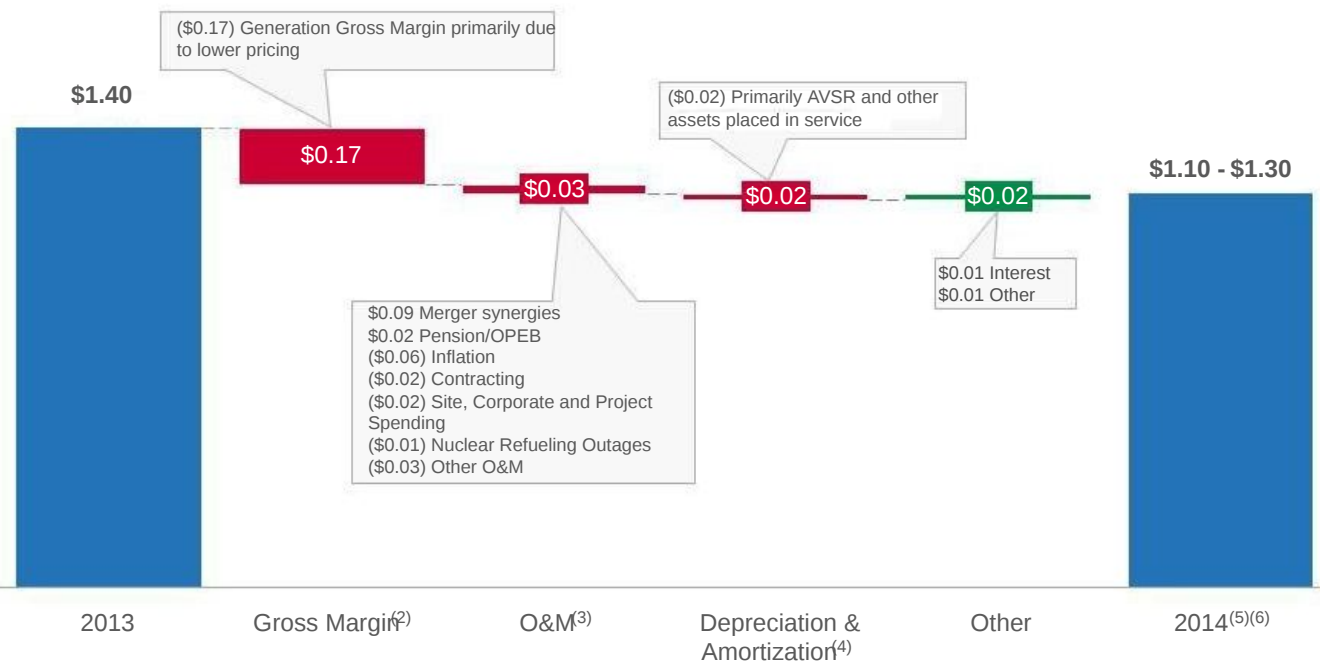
($0.17) Generation Gross Margin primarily due to lower pricing

$1.40

$0.17

($0.02) Primarily AVSR and other assets placed in service

$0.03

$0.02

$0.02

$1.10 - $1.30

$0.01 Interest
$0.01 Other

$0.09 Merger synergies
$0.02 Pension/OPEB
($0.06) Inflation
($0.02) Contracting
($0.02) Site, Corporate and Project Spending
($0.01) Nuclear Refueling Outages
($0.03) Other O&M

2013

Gross Margin$^{(2)}$

O&M$^{(3)}$

Depreciation & Amortization$^{(4)}$

Other

2014$^{(5)(6)}$